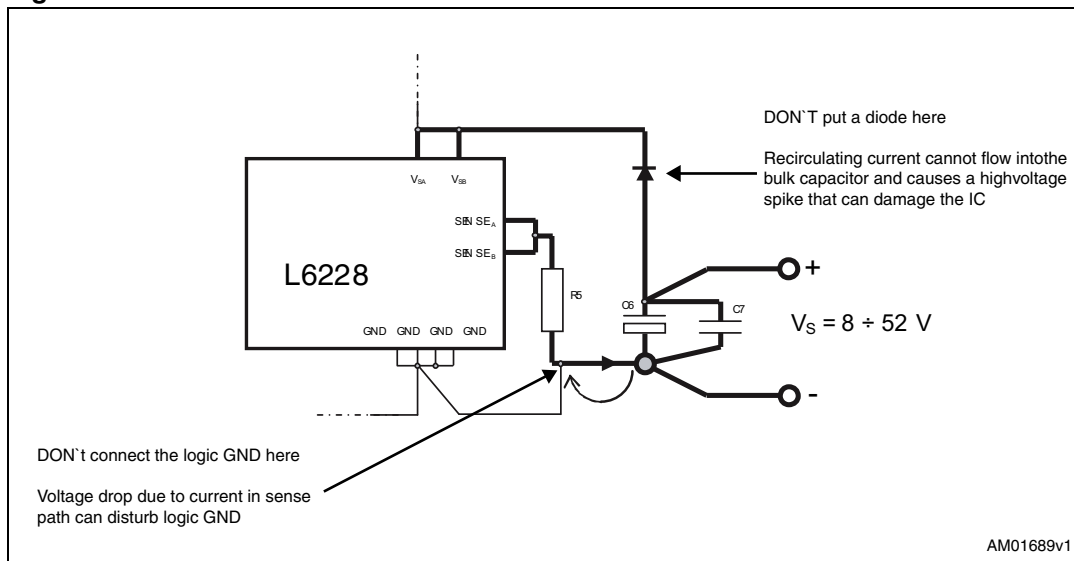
DON`T put a diode here

Recirculating current cannot flow intothe bulk capacitor and causes a highvoltage spike that can damage the IC

$V_{SA}$ $V_{SB}$

SENSE$_A$

SENSE$_B$

L6228

R5

C6

C7

GND GND GND GND

+

$V_S = 8 \div 52$ V

-

DON`t connect the logic GND here

Voltage drop due to current in sense path can disturb logic GND

AM01689v1